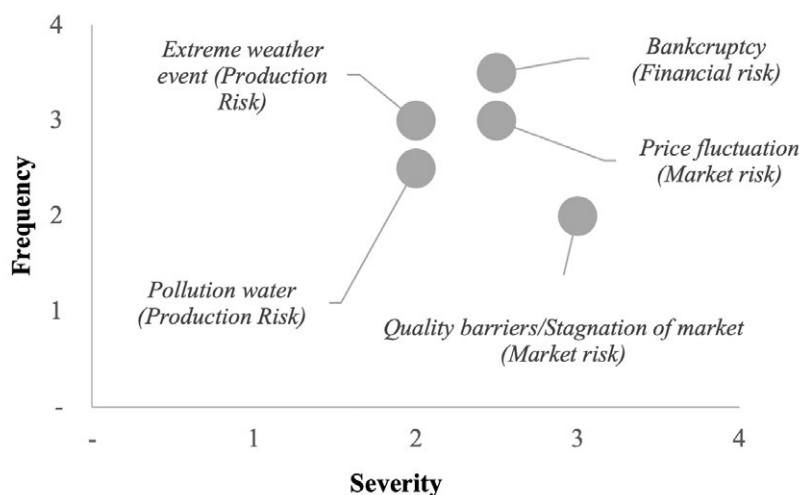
4
3
2
1
-
Frequency

Extreme weather event (Production Risk)

Bankcruptcy (Financial risk)

Price fluctuation (Market risk)

Pollution water (Production Risk)

Quality barriers/Stagnation of market (Market risk)

- 1 2 3 4
Severity